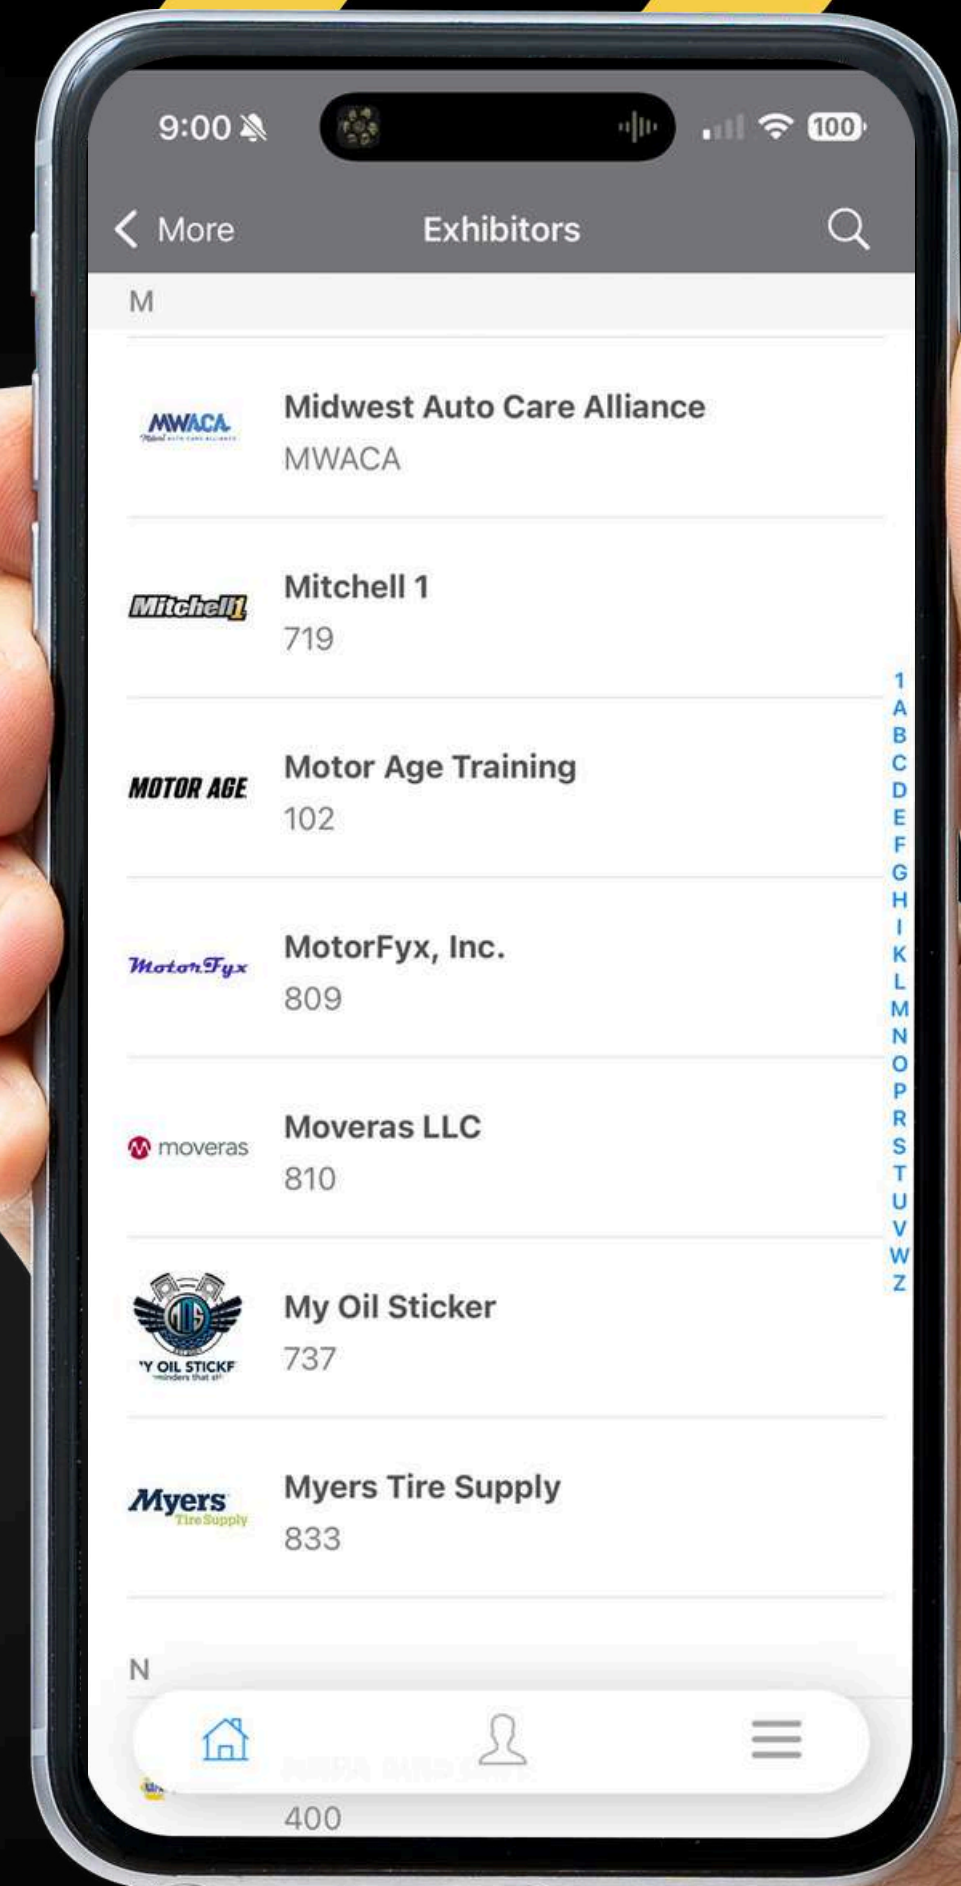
9:00

100

More

Exhibitors

M

MWACA

Midwest Auto Care Alliance

MWACA

Mitchell1

Mitchell 1

719

MOTOR AGE

Motor Age Training

102

MotorFyx

MotorFyx, Inc.

809

moveras

Moveras LLC

810

'Y OIL STICKE

My Oil Sticker

737

Myers Tire Supply

Myers Tire Supply

833

N

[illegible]

400

1
A
B
C
D
E
F
G
H
I
K
L
M
N
O
P
R
S
T
U
V
W
Z